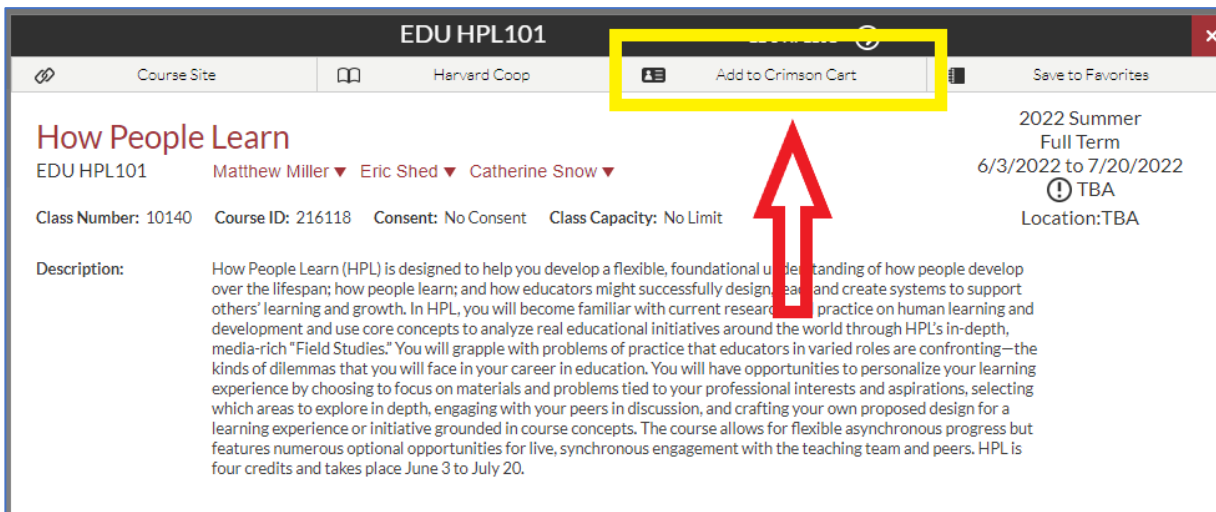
EDU HPL101

Course Site | Harvard Coop | Add to Crimson Cart | Save to Favorites

How People Learn

EDU HPL101 Matthew Miller ▾ Eric Shed ▾ Catherine Snow ▾

2022 Summer
Full Term
6/3/2022 to 7/20/2022
TBA
Location:TBA

Class Number: 10140 Course ID: 216118 Consent: No Consent Class Capacity: No Limit

Description: How People Learn (HPL) is designed to help you develop a flexible, foundational u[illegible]tanding of how people develop over the lifespan; how people learn; and how educators might successfully design, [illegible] and create systems to support others' learning and growth. In HPL, you will become familiar with current researc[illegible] practice on human learning and development and use core concepts to analyze real educational initiatives around the world through HPL's in-depth, media-rich "Field Studies." You will grapple with problems of practice that educators in varied roles are confronting—the kinds of dilemmas that you will face in your career in education. You will have opportunities to personalize your learning experience by choosing to focus on materials and problems tied to your professional interests and aspirations, selecting which areas to explore in depth, engaging with your peers in discussion, and crafting your own proposed design for a learning experience or initiative grounded in course concepts. The course allows for flexible asynchronous progress but features numerous optional opportunities for live, synchronous engagement with the teaching team and peers. HPL is four credits and takes place June 3 to July 20.